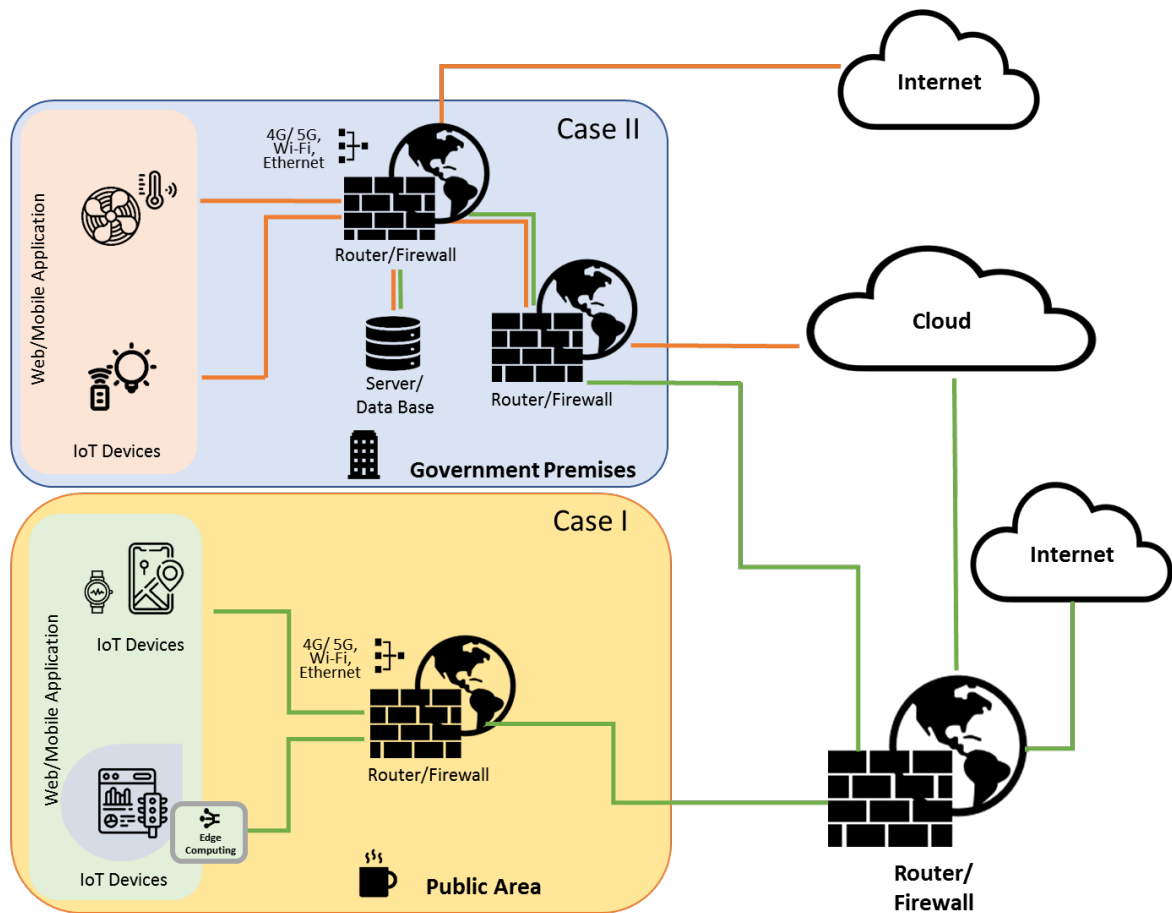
Internet

Case II

Web/Mobile Application

4G/ 5G, Wi-Fi, Ethernet

Router/Firewall

Server/ Data Base

Router/Firewall

IoT Devices

Government Premises

Cloud

Case I

Web/Mobile Application

IoT Devices

4G/ 5G, Wi-Fi, Ethernet

Router/Firewall

Edge Computing

IoT Devices

Public Area

Internet

Router/ Firewall